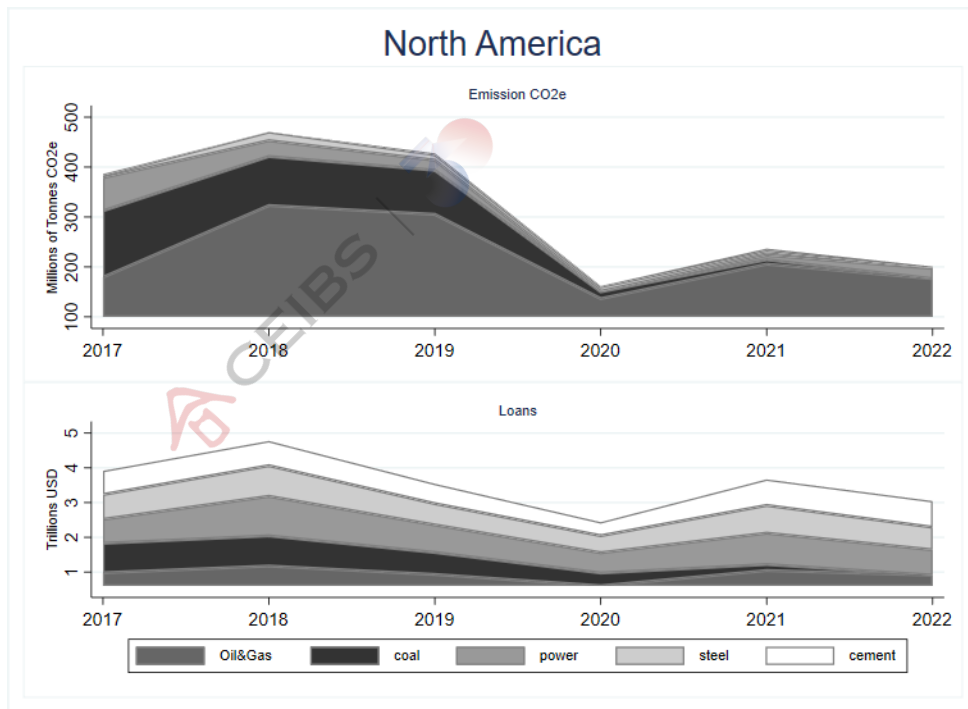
North America

Emission CO2e

Millions of Tonnes CO2e

500
400
300
200
100

2017 2018 2019 2020 2021 2022

CEIBS

Loans

Trillions USD

5
4
3
2
1

2017 2018 2019 2020 2021 2022

Oil&Gas coal power steel cement